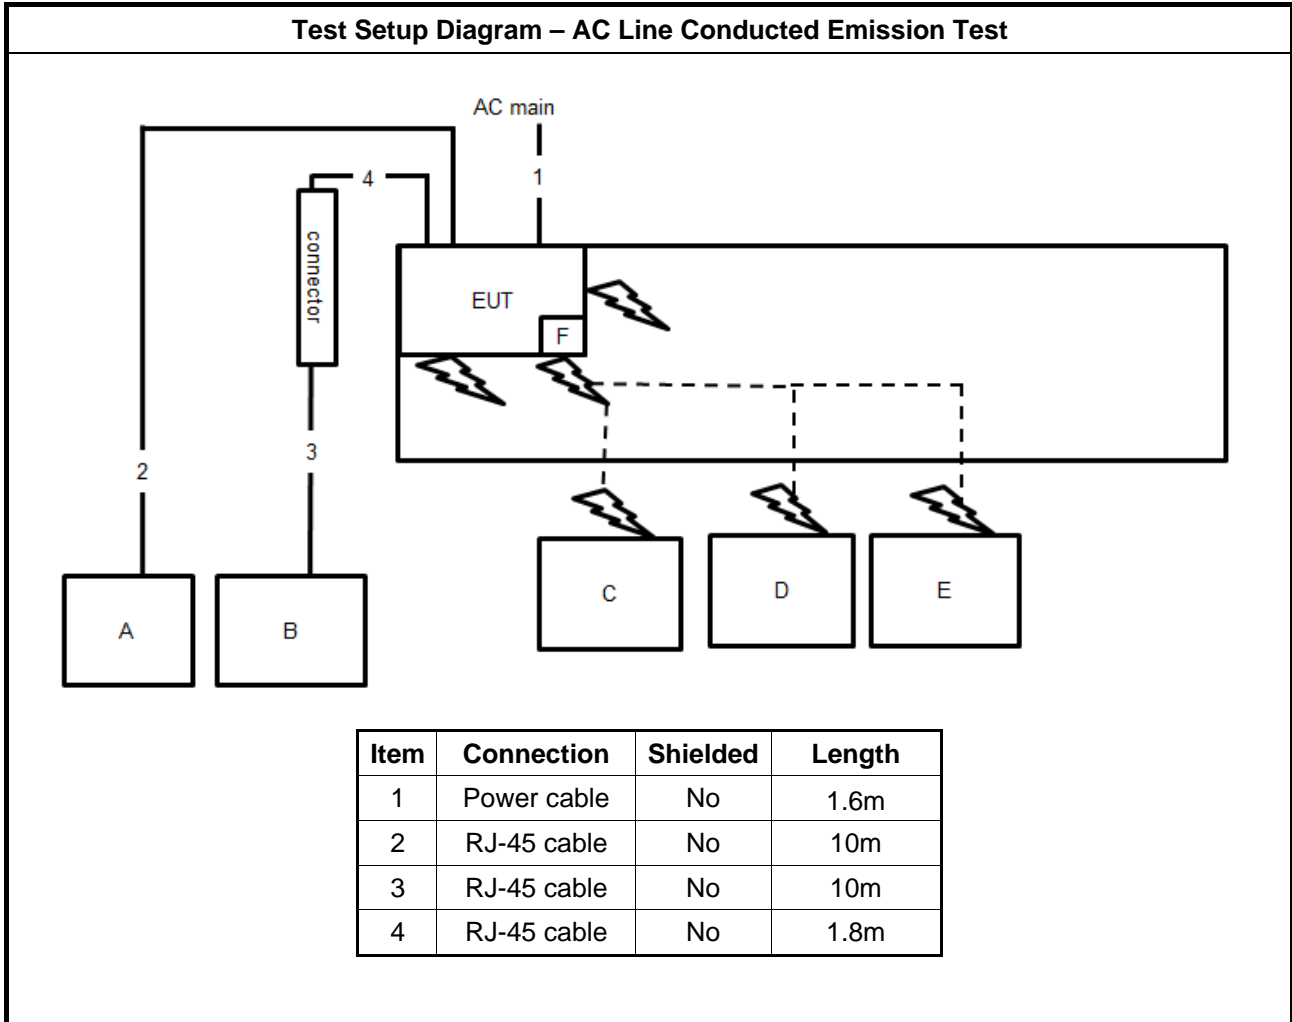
Test Setup Diagram – AC Line Conducted Emission Test

AC main

1

4

connector

EUT

F

2

3

C

D

E

A

B

| Item | Connection | Shielded | Length |
|---|---|---|---|
| 1 | Power cable | No | 1.6m |
| 2 | RJ-45 cable | No | 10m |
| 3 | RJ-45 cable | No | 10m |
| 4 | RJ-45 cable | No | 1.8m |